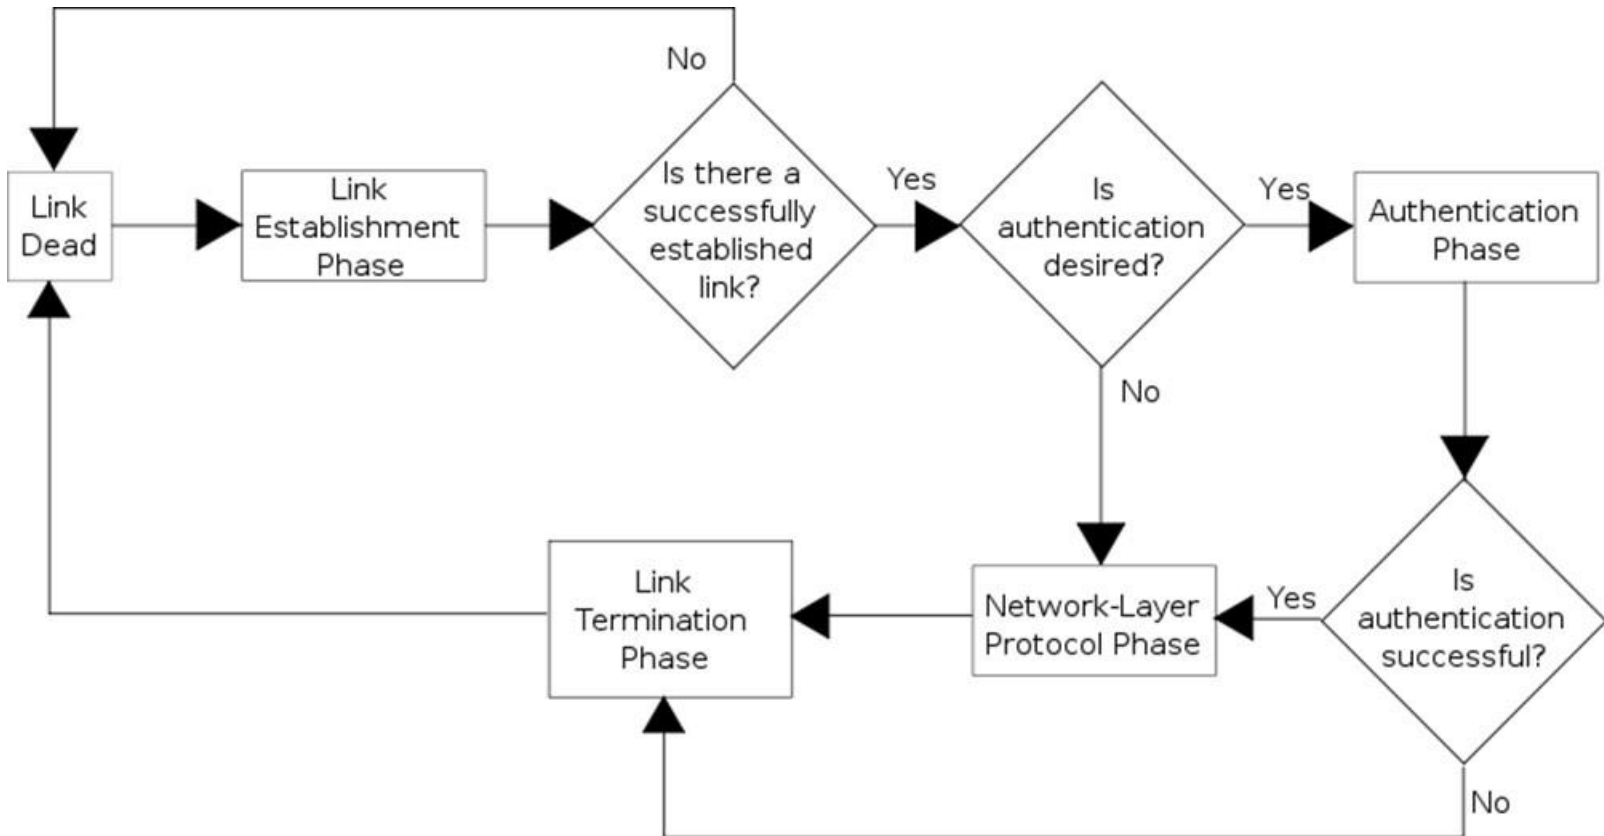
No

Link Dead

Link Establishment Phase

Is there a successfully established link?

Yes

Is authentication desired?

Yes

Authentication Phase

No

Is authentication successful?

Yes

Network-Layer Protocol Phase

Link Termination Phase

No